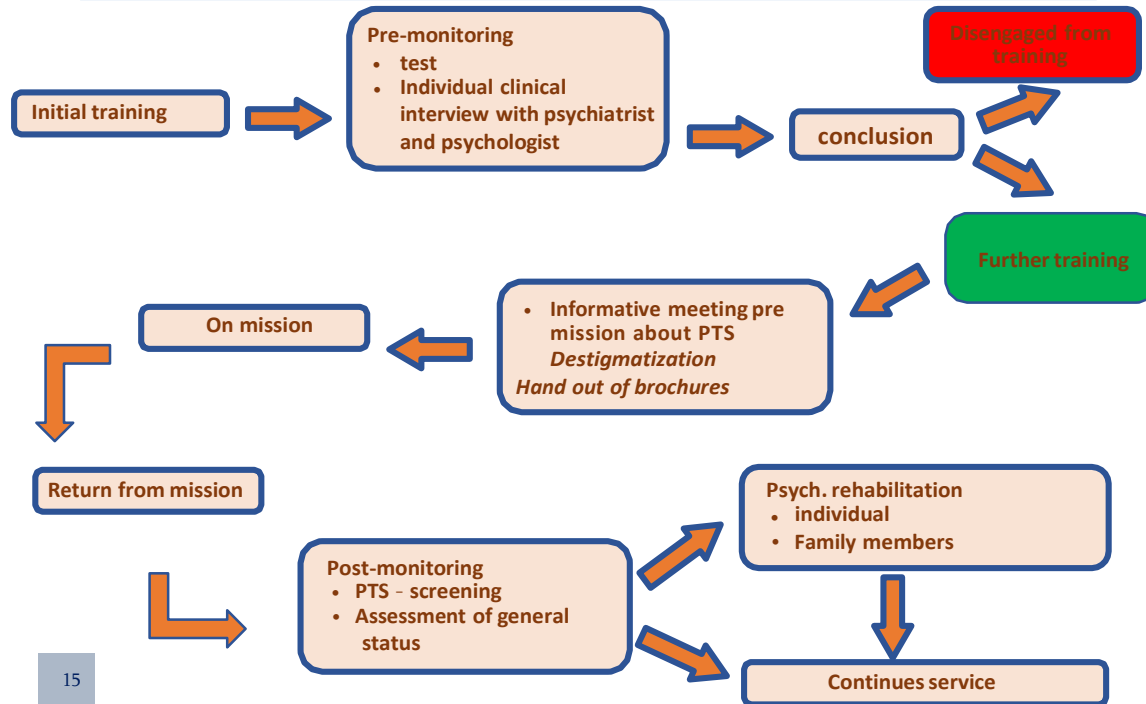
Initial training

Pre-monitoring
• test
• Individual clinical interview with psychiatrist and psychologist

conclusion

Disengaged from training

Further training

• Informative meeting pre mission about PTS
*Destigmatization*
*Hand out of brochures*

On mission

Return from mission

Post-monitoring
• PTS - screening
• Assessment of general status

Psych. rehabilitation
• individual
• Family members

Continues service

15